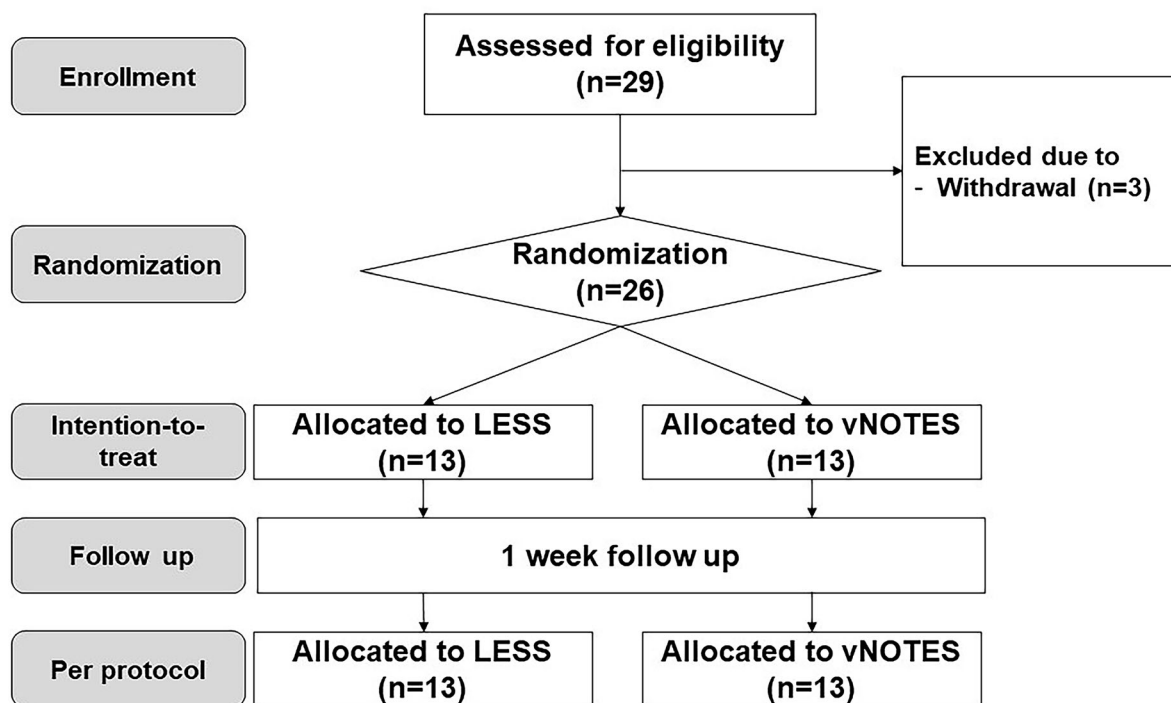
Enrollment

Assessed for eligibility (n=29)

Excluded due to
- Withdrawal (n=3)

Randomization

Randomization (n=26)

Intention-to-treat

Allocated to LESS (n=13)

Allocated to vNOTES (n=13)

Follow up

1 week follow up

Per protocol

Allocated to LESS (n=13)

Allocated to vNOTES (n=13)